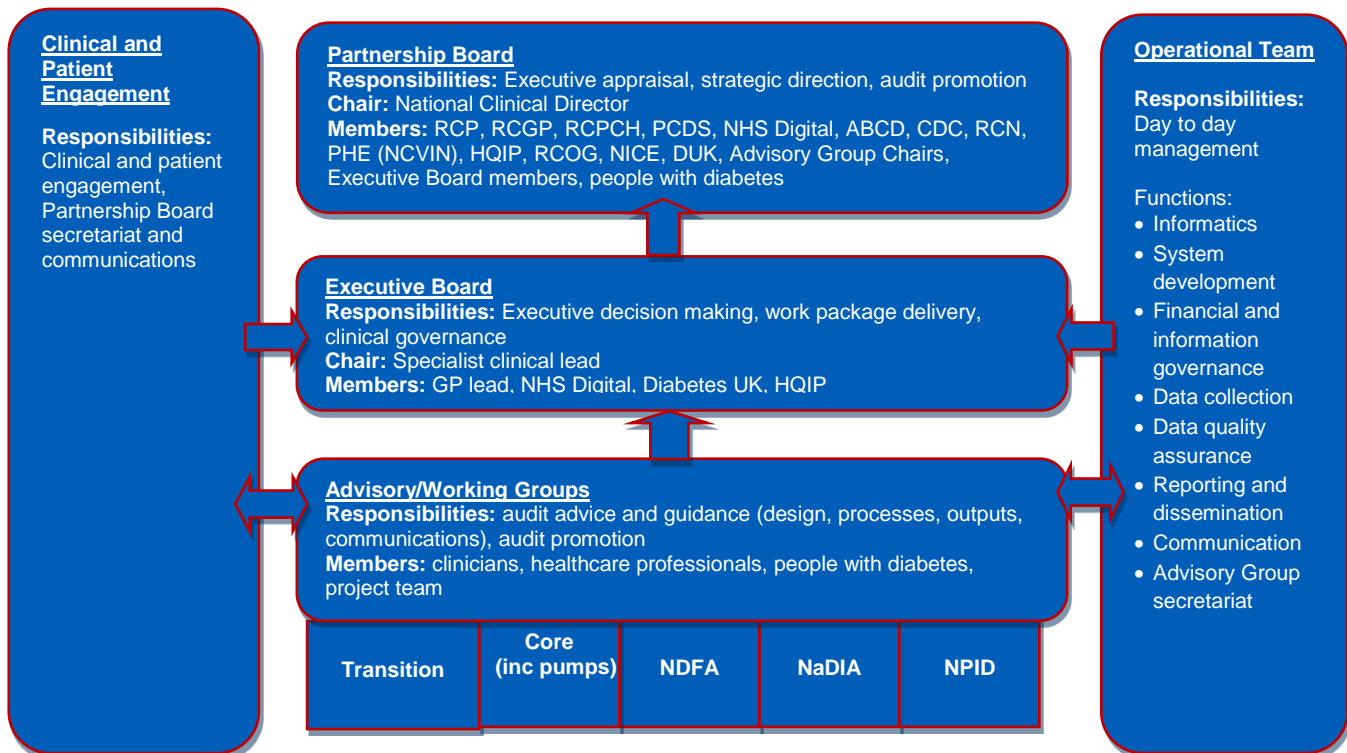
Clinical and Patient Engagement

Responsibilities: Clinical and patient engagement, Partnership Board secretariat and communications

Partnership Board
Responsibilities: Executive appraisal, strategic direction, audit promotion
Chair: National Clinical Director
Members: RCP, RCGP, RCPCH, PCDS, NHS Digital, ABCD, CDC, RCN, PHE (NCVIN), HQIP, RCOG, NICE, DUK, Advisory Group Chairs, Executive Board members, people with diabetes

Executive Board
Responsibilities: Executive decision making, work package delivery, clinical governance
Chair: Specialist clinical lead
Members: GP lead, NHS Digital, Diabetes UK, HQIP

Advisory/Working Groups
Responsibilities: audit advice and guidance (design, processes, outputs, communications), audit promotion
Members: clinicians, healthcare professionals, people with diabetes, project team

| Transition | Core (inc pumps) | NDFA | NaDIA | NPID |
|---|---|---|---|---|

Operational Team

Responsibilities: Day to day management

Functions:
- Informatics
- System development
- Financial and information governance
- Data collection
- Data quality assurance
- Reporting and dissemination
- Communication
- Advisory Group secretariat